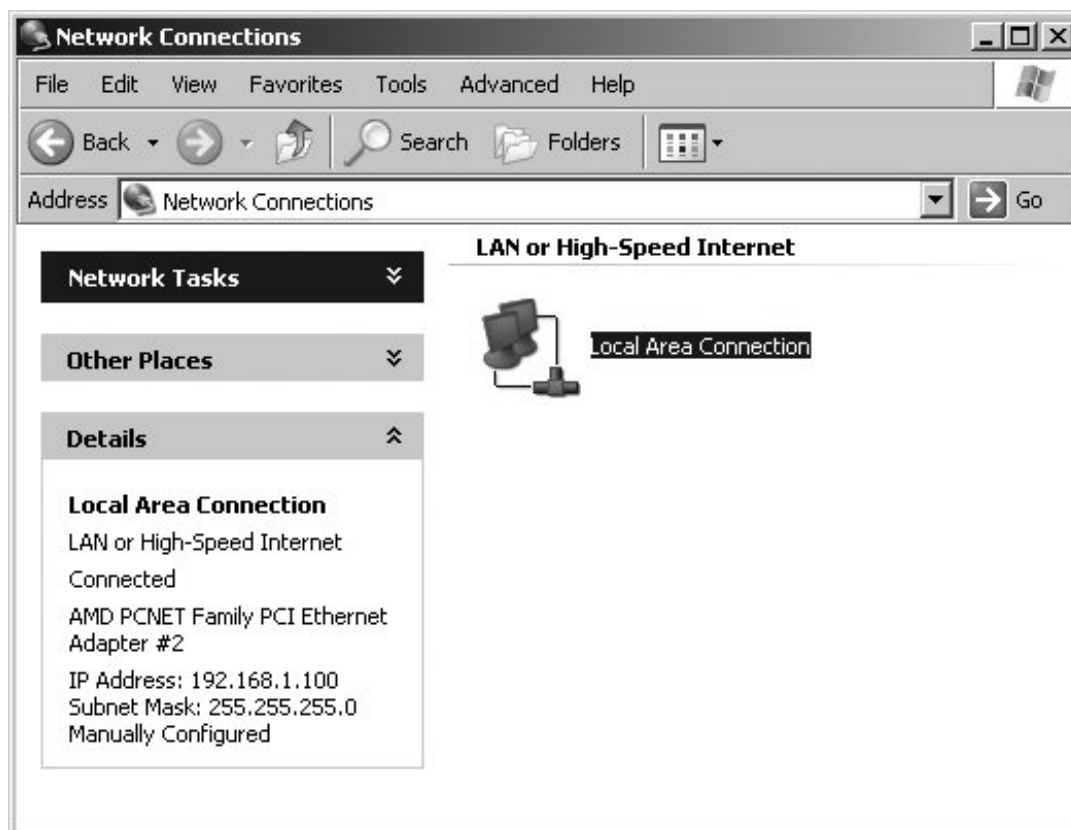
Network Connections

File Edit View Favorites Tools Advanced Help

Back Search Folders

Address Network Connections Go

Network Tasks

Other Places

Details

Local Area Connection

LAN or High-Speed Internet

Connected

AMD PCNET Family PCI Ethernet Adapter #2

IP Address: 192.168.1.100
Subnet Mask: 255.255.255.0
Manually Configured

LAN or High-Speed Internet

Local Area Connection